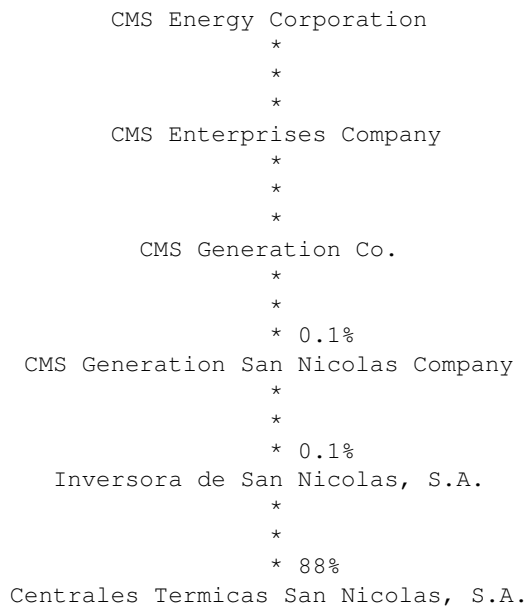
CMS Energy Corporation
*
*
*
CMS Enterprises Company
*
*
*
CMS Generation Co.
*
*
* 0.1%
CMS Generation San Nicolas Company
*
*
* 0.1%
Inversora de San Nicolas, S.A.
*
*
* 88%
Centrales Termicas San Nicolas, S.A.